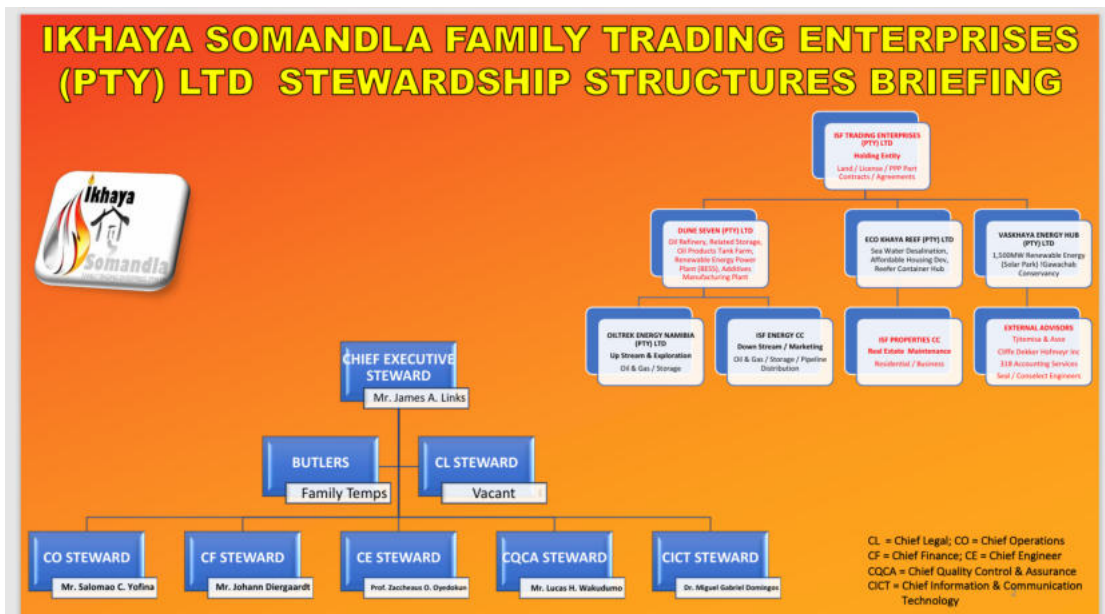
IKHAYA SOMANDLA FAMILY TRADING ENTERPRISES (PTY) LTD STEWARDSHIP STRUCTURES BRIEFING

Ikhaya Somandla

ISF TRADING ENTERPRISES (PTY) LTD
Holding Entity
Land / License / PPP Part Contracts / Agreements

DUNE SEVEN (PTY) LTD
Oil Refinery, Related Storage, Oil Products Tank Farm, Renewable Energy Power Plant (BESS), Additives Manufacturing Plant

ECO KHAYA REEF (PTY) LTD
Sea Water Desalination, Affordable Housing Dev, Reefer Container Hub

VASKHAYA ENERGY HUB (PTY) LTD
1,500MW Renewable Energy (Solar Park) !Gawachab Conservancy

OILTREK ENERGY NAMIBIA (PTY) LTD
Up Stream & Exploration
Oil & Gas / Storage

ISF ENERGY CC
Down Stream / Marketing
Oil & Gas / Storage / Pipeline Distribution

ISF PROPERTIES CC
Real Estate Maintenance
Residential / Business

EXTERNAL ADVISORS
Tjitemisa & Asso
Cliffe Dekker Hofmeyr Inc
318 Accounting Services
Seal / Consolect Engineers

CHIEF EXECUTIVE STEWARD
Mr. James A. Links

BUTLERS
Family Temps

CL STEWARD
Vacant

CO STEWARD
Mr. Salomao C. Yofina

CF STEWARD
Mr. Johann Diergaardt

CE STEWARD
Prof. Zaccheaus O. Oyedokun

CQCA STEWARD
Mr. Lucas H. Wakudumo

CICT STEWARD
Dr. Miguel Gabriel Domingos

CL = Chief Legal; CO = Chief Operations
CF = Chief Finance; CE = Chief Engineer
CQCA = Chief Quality Control & Assurance
CICT = Chief Information & Communication Technology